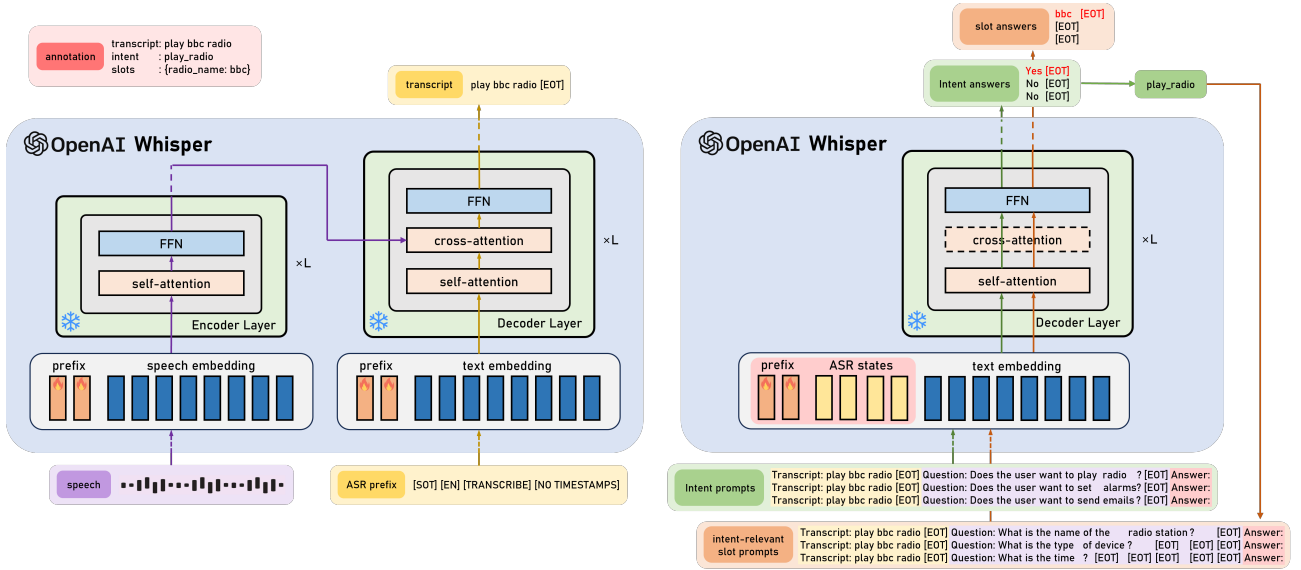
annotation
transcript: play bbc radio
intent : play_radio
slots : {radio_name: bbc}

transcript play bbc radio [EOT]

OpenAI Whisper

FFN
self-attention
×L
Encoder Layer

FFN
cross-attention
self-attention
×L
Decoder Layer

prefix speech embedding

prefix text embedding

speech

ASR prefix [SOT] [EN] [TRANSCRIBE] [NO TIMESTAMPS]

slot answers bbc [EOT]
[EOT]
[EOT]

Intent answers Yes [EOT]
No [EOT]
No [EOT]

play_radio

OpenAI Whisper

FFN
cross-attention
self-attention
×L
Decoder Layer

prefix ASR states text embedding

Intent prompts
Transcript: play bbc radio [EOT] Question: Does the user want to play radio ? [EOT] Answer:
Transcript: play bbc radio [EOT] Question: Does the user want to set alarms? [EOT] Answer:
Transcript: play bbc radio [EOT] Question: Does the user want to send emails? [EOT] Answer:

intent-relevant slot prompts
Transcript: play bbc radio [EOT] Question: What is the name of the radio station ? [EOT] Answer:
Transcript: play bbc radio [EOT] Question: What is the type of device ? [EOT] [EOT] [EOT] Answer:
Transcript: play bbc radio [EOT] Question: What is the time ? [EOT] [EOT] [EOT] [EOT] Answer: